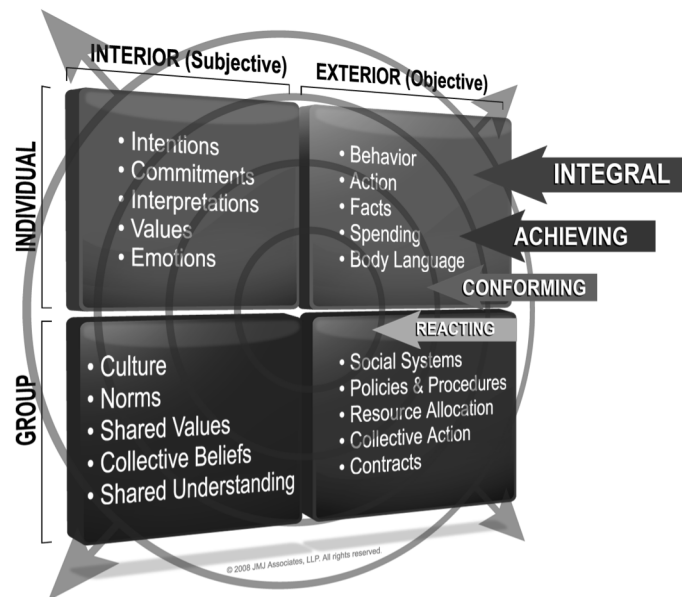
INTERIOR (Subjective)

EXTERIOR (Objective)

INDIVIDUAL

• Intentions
• Commitments
• Interpretations
• Values
• Emotions

• Behavior
• Action
• Facts
• Spending
• Body Language

INTEGRAL

ACHIEVING

CONFORMING

REACTING

GROUP

• Culture
• Norms
• Shared Values
• Collective Beliefs
• Shared Understanding

• Social Systems
• Policies & Procedures
• Resource Allocation
• Collective Action
• Contracts

© 2008 JMJ Associates, LLP. All rights reserved.